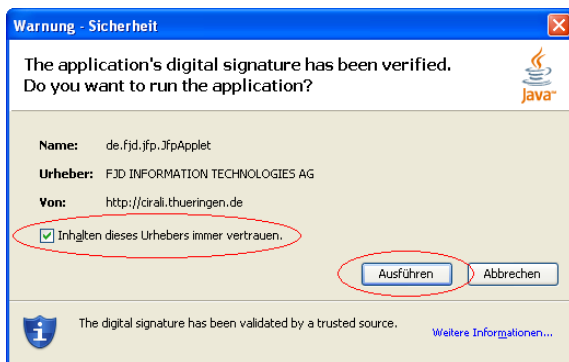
Warnung - Sicherheit

The application's digital signature has been verified. Do you want to run the application?

Java

Name: de.fjd.jfp.JfpApplet

Urheber: FJD INFORMATION TECHNOLOGIES AG

Von: http://cirali.thueringen.de

Inhalten dieses Urhebers immer vertrauen.

Ausführen

Abbrechen

The digital signature has been validated by a trusted source.

Weitere Informationen...